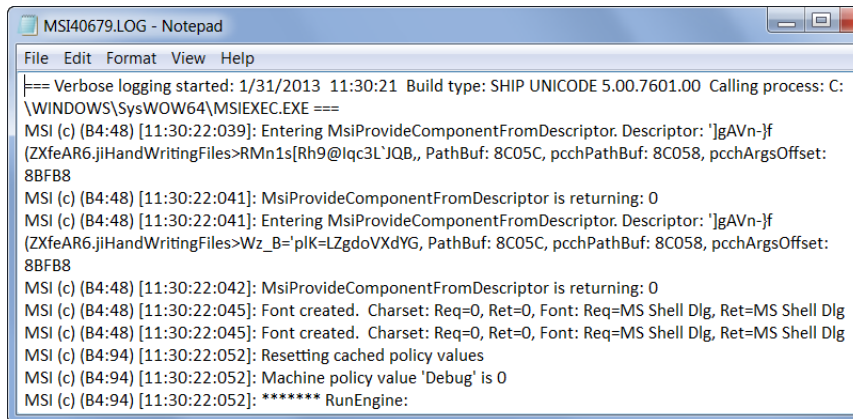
MSI40679.LOG - Notepad

File Edit Format View Help

=== Verbose logging started: 1/31/2013 11:30:21 Build type: SHIP UNICODE 5.00.7601.00 Calling process: C:\WINDOWS\SysWOW64\MSIEXEC.EXE ===
MSI (c) (B4:48) [11:30:22:039]: Entering MsiProvideComponentFromDescriptor. Descriptor: ']gAVn-}f(ZXfeAR6.jiHandWritingFiles>RMn1s[Rh9@Iqc3L`JQB,, PathBuf: 8C05C, pcchPathBuf: 8C058, pcchArgsOffset: 8BFB8
MSI (c) (B4:48) [11:30:22:041]: MsiProvideComponentFromDescriptor is returning: 0
MSI (c) (B4:48) [11:30:22:041]: Entering MsiProvideComponentFromDescriptor. Descriptor: ']gAVn-}f(ZXfeAR6.jiHandWritingFiles>Wz_B='plK=LZgdoVXdYG, PathBuf: 8C05C, pcchPathBuf: 8C058, pcchArgsOffset: 8BFB8
MSI (c) (B4:48) [11:30:22:042]: MsiProvideComponentFromDescriptor is returning: 0
MSI (c) (B4:48) [11:30:22:045]: Font created. Charset: Req=0, Ret=0, Font: Req=MS Shell Dlg, Ret=MS Shell Dlg
MSI (c) (B4:48) [11:30:22:045]: Font created. Charset: Req=0, Ret=0, Font: Req=MS Shell Dlg, Ret=MS Shell Dlg
MSI (c) (B4:94) [11:30:22:052]: Resetting cached policy values
MSI (c) (B4:94) [11:30:22:052]: Machine policy value 'Debug' is 0
MSI (c) (B4:94) [11:30:22:052]: ******* RunEngine: